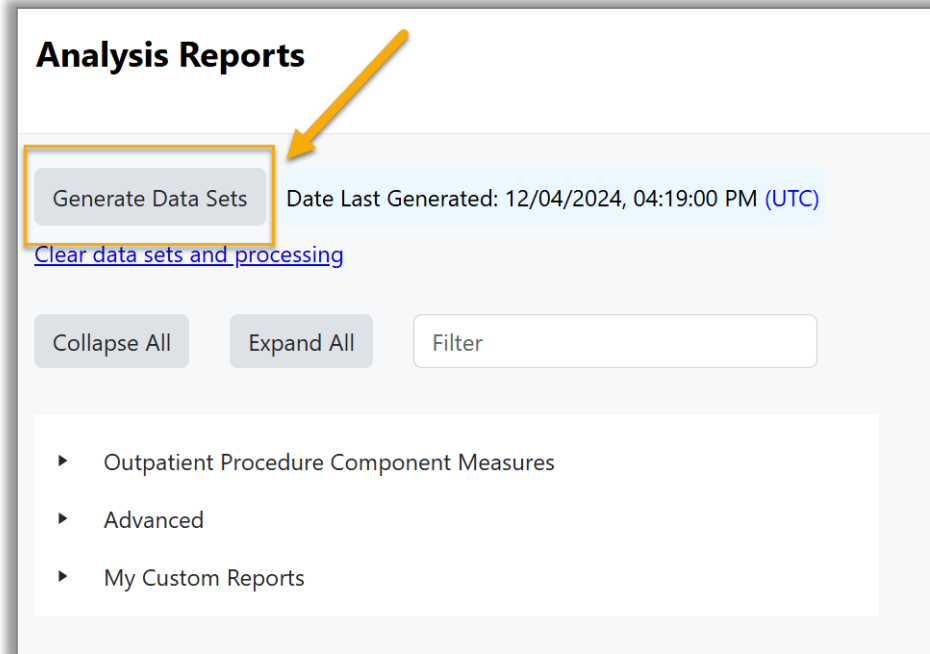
Analysis Reports

Generate Data Sets

Date Last Generated: 12/04/2024, 04:19:00 PM (UTC)

Clear data sets and processing

Collapse All

Expand All

Filter

Outpatient Procedure Component Measures

Advanced

My Custom Reports